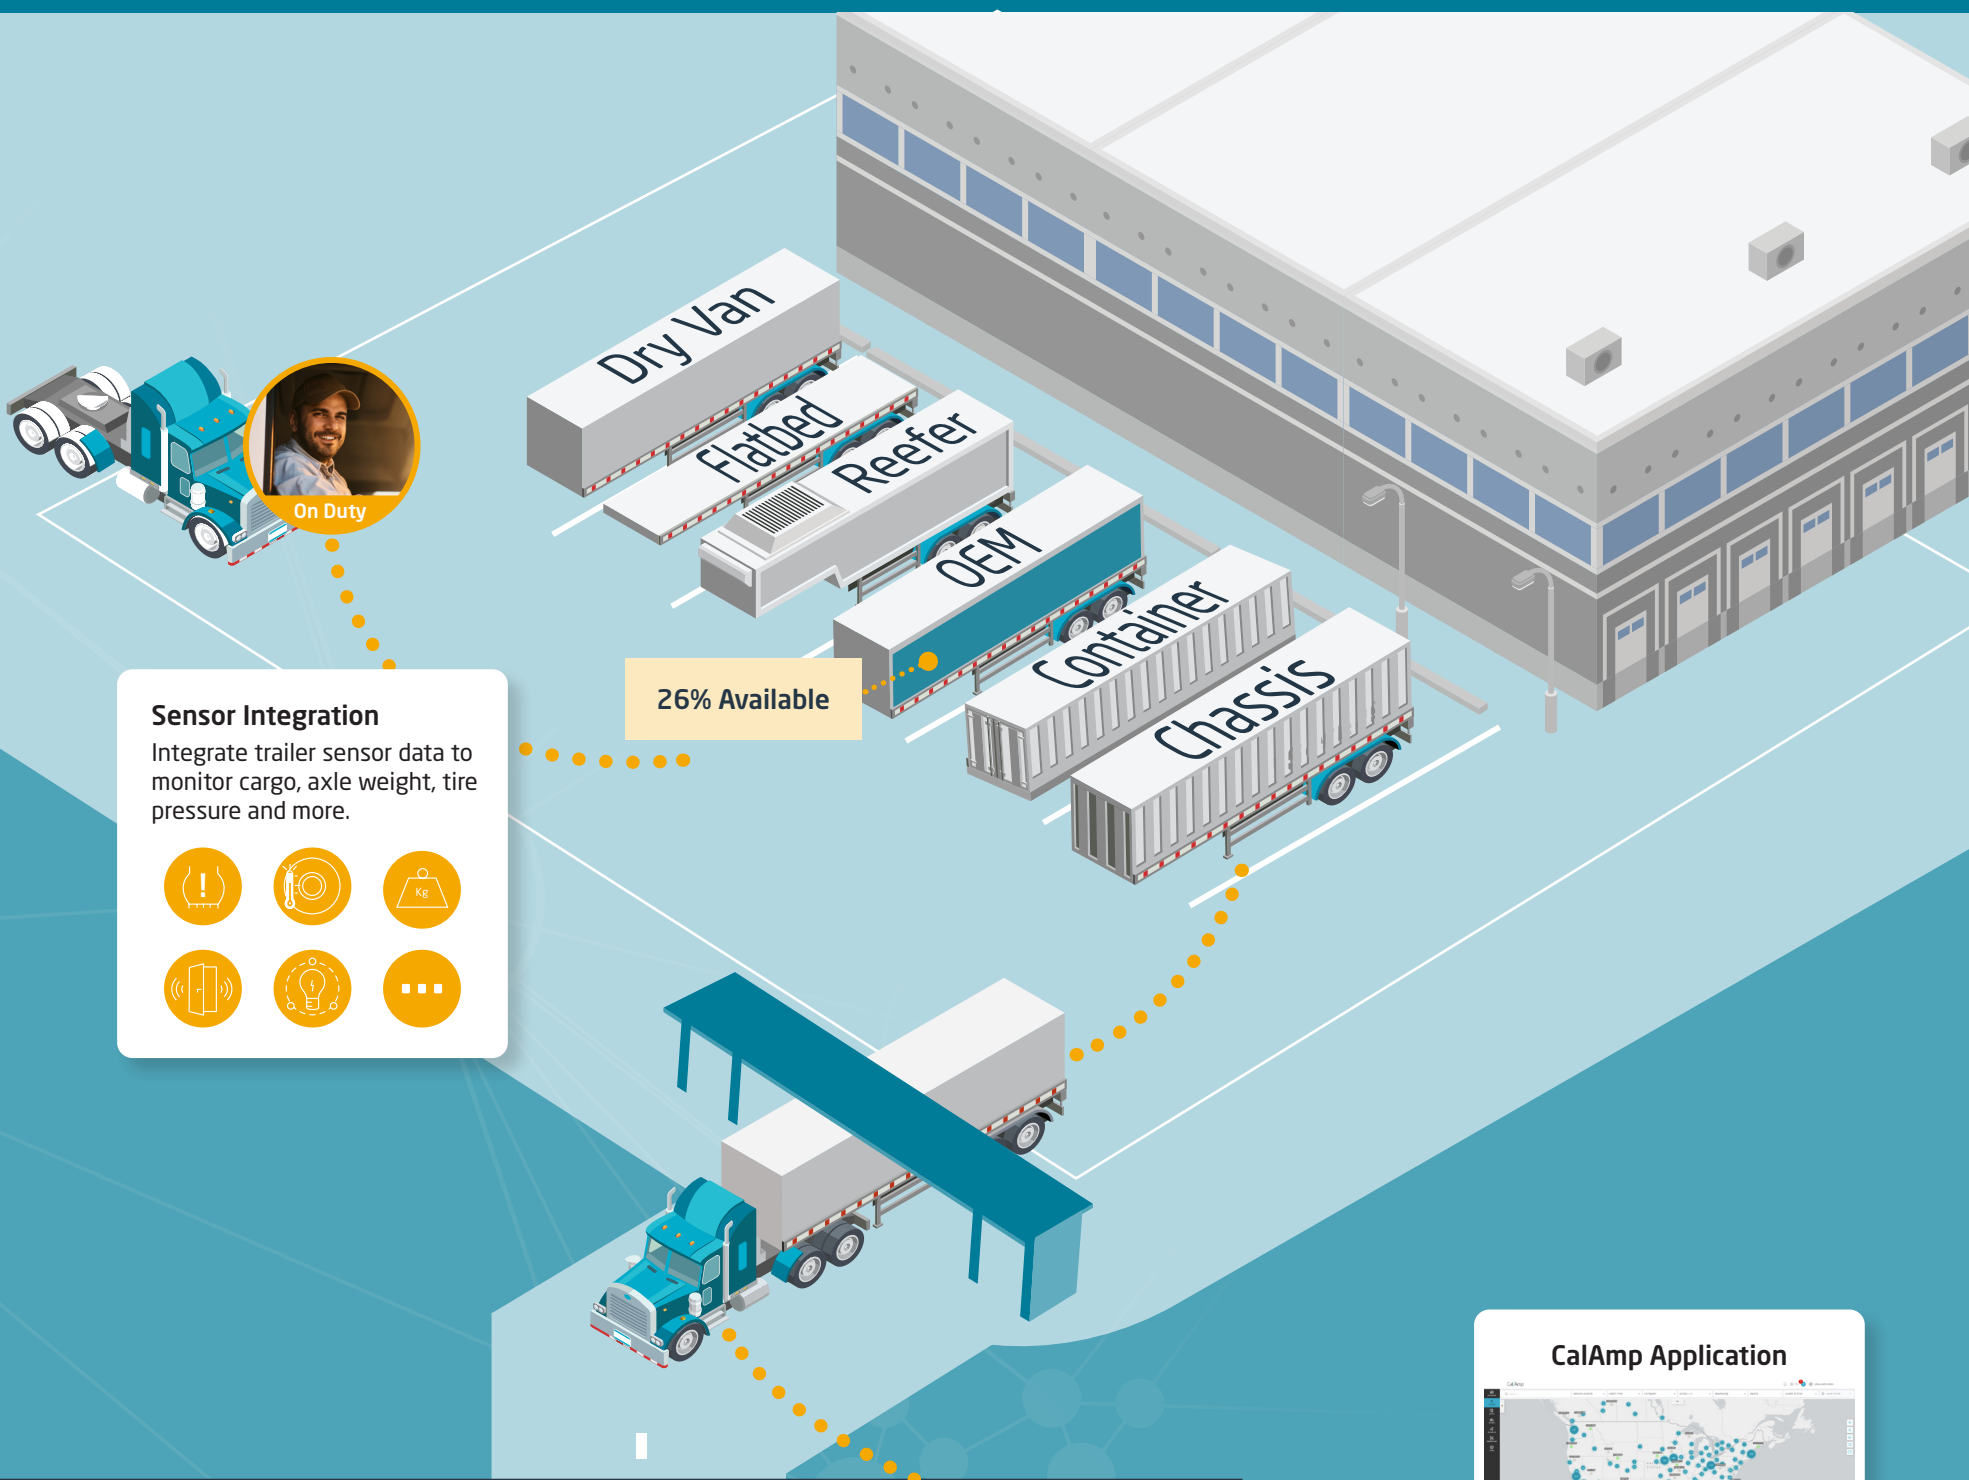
On Duty

Dry Van

Flatbed

Reefer

OEM

Container

Chassis

26% Available

Sensor Integration
Integrate trailer sensor data to monitor cargo, axle weight, tire pressure and more.

Kg

CalAmp Application